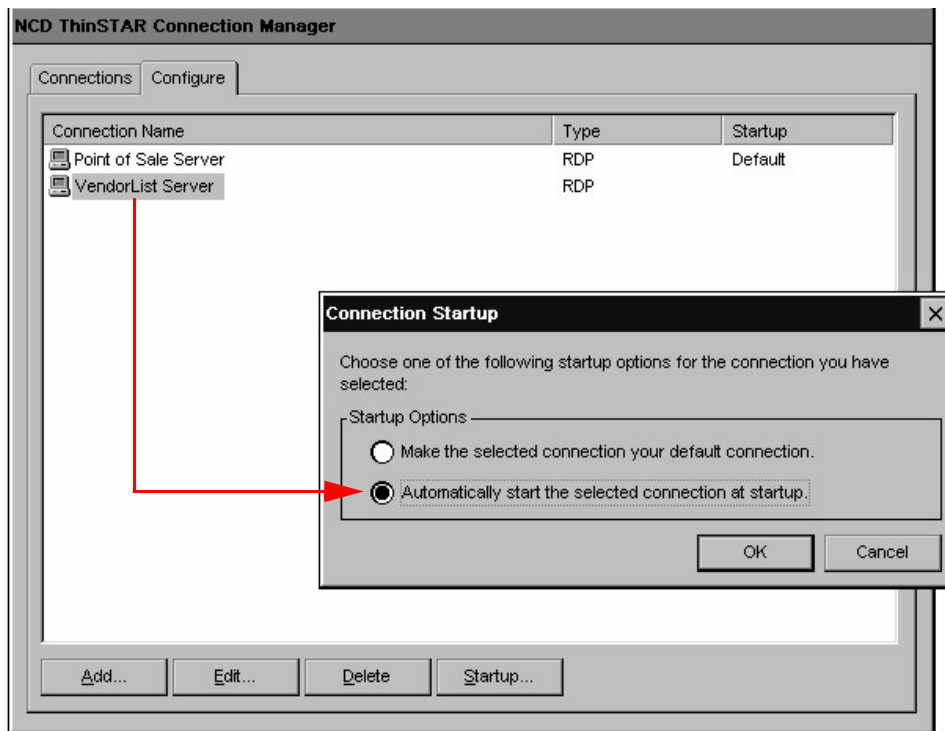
NCD ThinSTAR Connection Manager

Connections | Configure

| Connection Name | Type | Startup |
|---|---|---|
| Point of Sale Server | RDP | Default |
| VendorList Server | RDP | |

Connection Startup

×

Choose one of the following startup options for the connection you have selected:

Startup Options

Make the selected connection your default connection.

Automatically start the selected connection at startup.

OK

Cancel

Add...

Edit...

Delete

Startup...